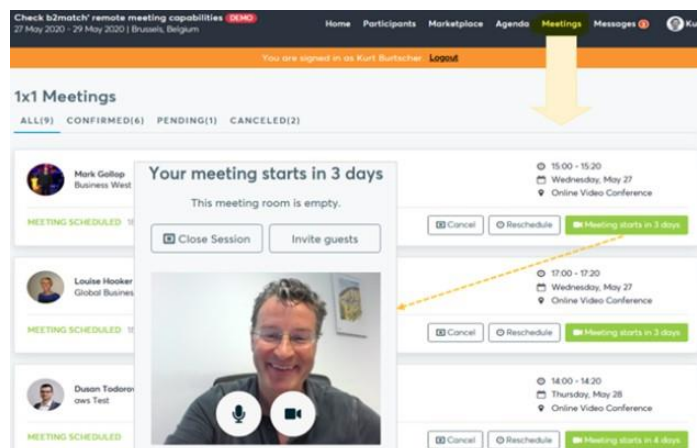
Check b2match' remote meeting capabilities DEMO
27 May 2020 - 29 May 2020 | Brussels, Belgium

Home Participants Marketplace Agenda Meetings Messages 3 Ku

You are signed in as Kurt Burtscher Logout

1x1 Meetings

ALL(9) CONFIRMED(6) PENDING(1) CANCELED(2)

Mark Gollop
Business West

MEETING SCHEDULED 1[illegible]

15:00 - 15:20
Wednesday, May 27
Online Video Conference

Cancel Reschedule Meeting starts in 3 days

Your meeting starts in 3 days

This meeting room is empty.

Close Session Invite guests

Louise Hooker
Global Busines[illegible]

MEETING SCHEDULED

17:00 - 17:20
Wednesday, May 27
Online Video Conference

Cancel Reschedule Meeting starts in 3 days

Dusan Todoro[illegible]
aws Test

MEETING SCHEDULED

14:00 - 14:20
Thursday, May 28
Online Video Conference

Cancel Reschedule Meeting starts in 4 days